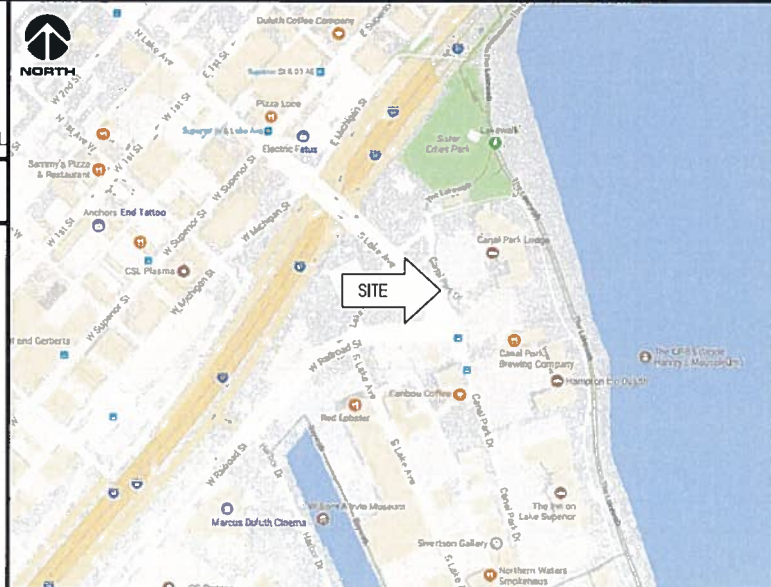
NORTH

Duluth Coffee Company

N Lake Ave

E 1st St

W 2nd St

Superior St & 1st Ave

Pizza Luce

W 1st St

N Lake Ave W

Superior St & Lake Ave

E Michigan St

Sister Cities Park

Lakewalk

Sammy's Pizza & Restaurant

Electric Fetus

W Superior St

W Superior St

W 1st St

Anchors End Tattoo

W Michigan St

The Lakewalk

Canal Park Lodge

CSL Plasma

W Michigan St

S Lake Ave

SITE

Canal Park Dr

Jim and Gerberts

Canal Park Brewing Company

The SS William A. Irvin Museum

Hampton Inn Duluth

W Railroad St

S Lake Ave

Caribou Coffee

Red Lobster

Canal Park Dr

W Railroad St

Harbor Dr

S Lake Ave

William A Irvin Museum

Canal Park Dr

The Inn on Lake Superior

Marcus Duluth Cinema

Sivertson Gallery

Harbor Dr

Northern Waters Smokehaus

The Lakewalk